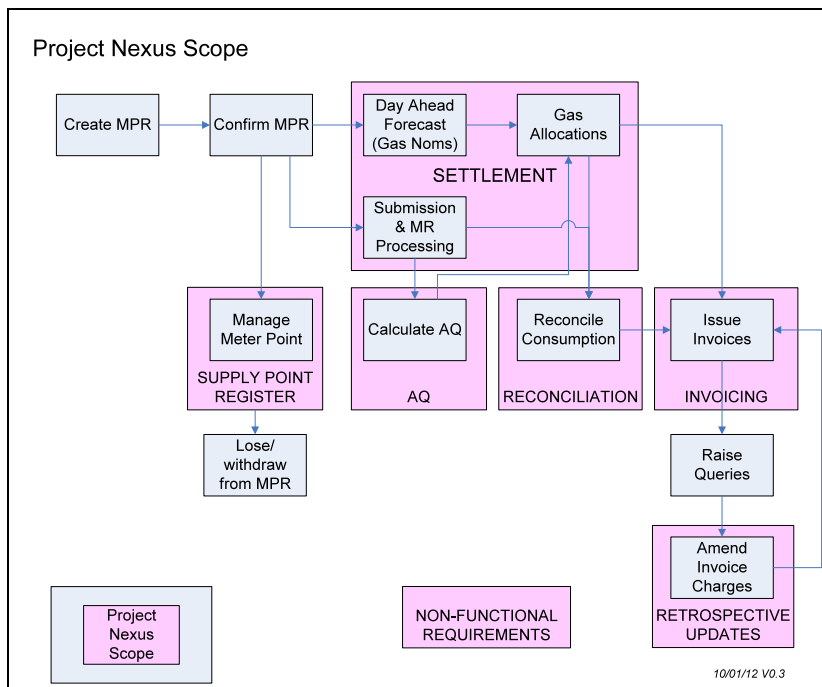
Project Nexus Scope

Create MPR

Confirm MPR

Day Ahead Forecast (Gas Noms)

Gas Allocations

SETTLEMENT

Submission & MR Processing

Manage Meter Point

SUPPLY POINT REGISTER

Calculate AQ

AQ

Reconcile Consumption

RECONCILIATION

Issue Invoices

INVOICING

Lose/ withdraw from MPR

Raise Queries

Amend Invoice Charges

RETROSPECTIVE UPDATES

Project Nexus Scope

NON-FUNCTIONAL REQUIREMENTS

10/01/12 V0.3